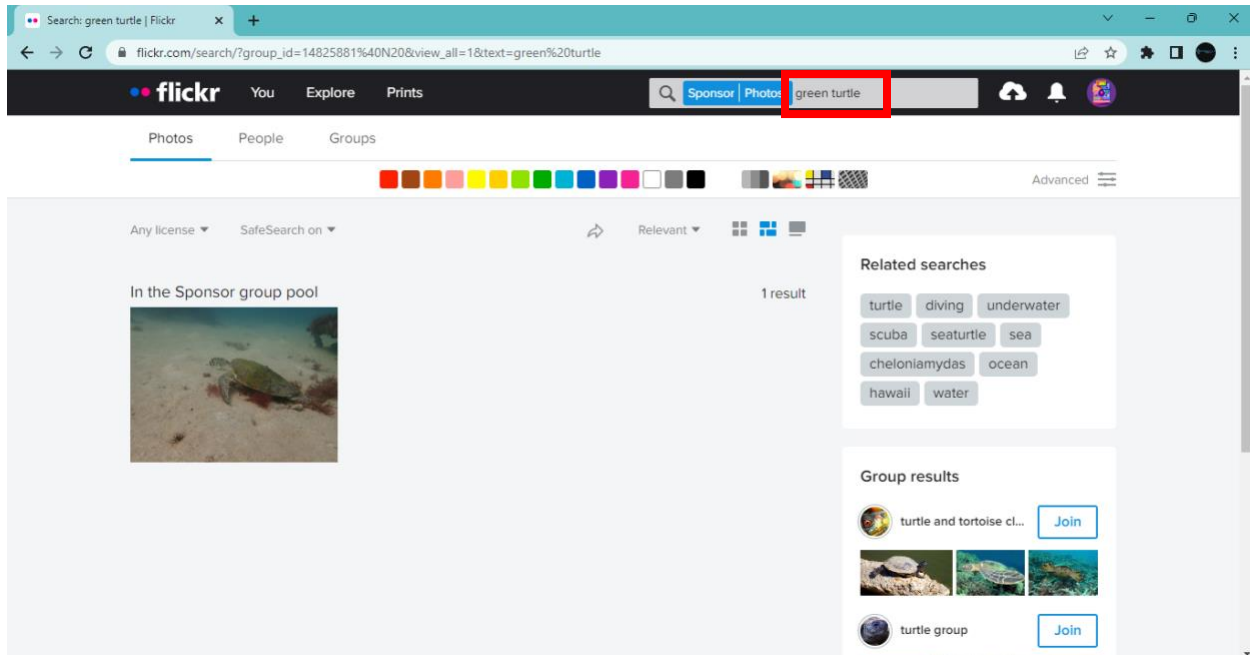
Search: green turtle | Flickr
flickr.com/search/?group_id=14825881%40N20&view_all=1&text=green%20turtle

flickr You Explore Prints
Sponsor Photos green turtle

Photos People Groups

Advanced

Any license SafeSearch on Relevant

In the Sponsor group pool
1 result

Related searches
turtle diving underwater scuba seaturtle sea cheloniamydas ocean hawaii water

Group results
turtle and tortoise cl... Join
turtle group Join